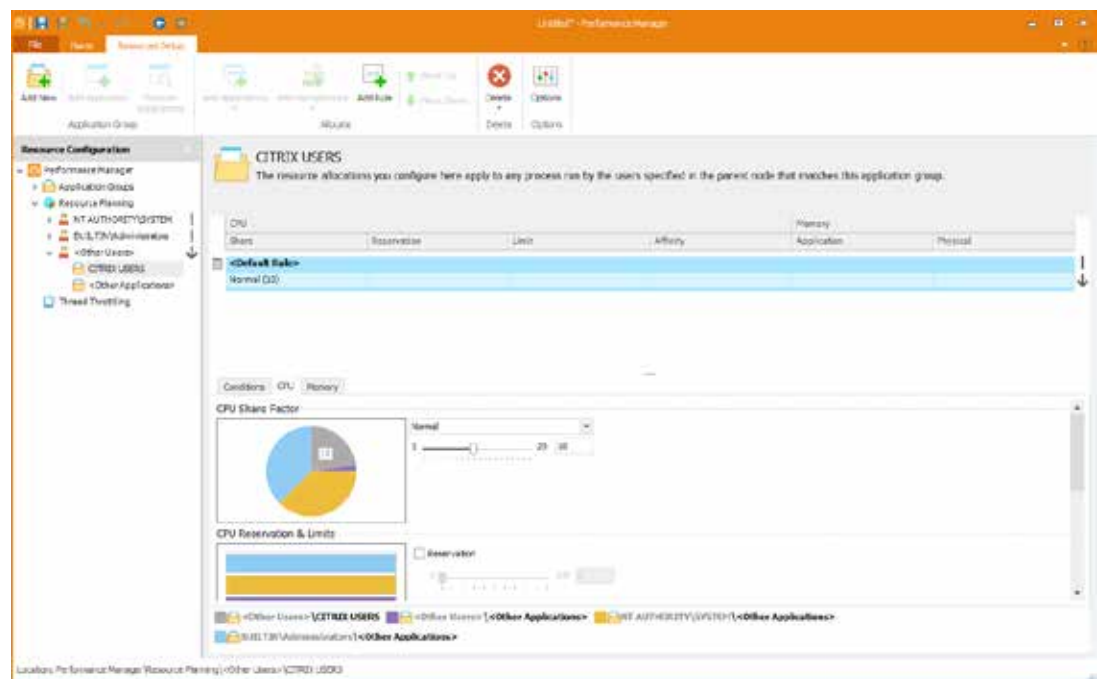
Untitled* - Performance Manager

File Home Resource Setup

Add New Add Application Remove Applications
Application Group

Add Application Add Application Add Rule Move Up Move Down
Allocate

Delete
Delete

Options
Options

Resource Configuration

Performance Manager
Application Groups
Resource Planning
NT AUTHORITY\SYSTEM
BUILTIN\Administrators
<Other Users>
CITRIX USERS
<Other Applications>
Thread Throttling

CITRIX USERS
The resource allocations you configure here apply to any process run by the users specified in the parent node that matches this application group.

| CPU | | | | Memory | |
|---|---|---|---|---|---|
| Share | Reservation | Limit | Affinity | Application | Physical |
| <Default Rule> | | | | | |
| Normal (10) | | | | | |

Conditions CPU Memory

CPU Share Factor

Normal
1 20 10

CPU Reservation & Limits

Reservation

<Other Users>\CITRIX USERS <Other Users>\<Other Applications> NT AUTHORITY\SYSTEM\<Other Applications>
BUILTIN\Administrators\<Other Applications>

Location: Performance Manager\Resource Planning\<Other Users>\CITRIX USERS